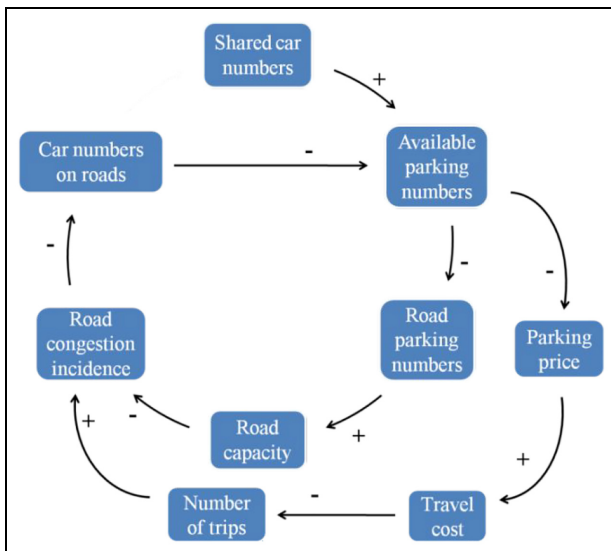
Shared car numbers

+

Car numbers on roads

-

Available parking numbers

-

-

-

Road parking numbers

Parking price

Road congestion incidence

-

+

+

Road capacity

+

Number of trips

-

Travel cost